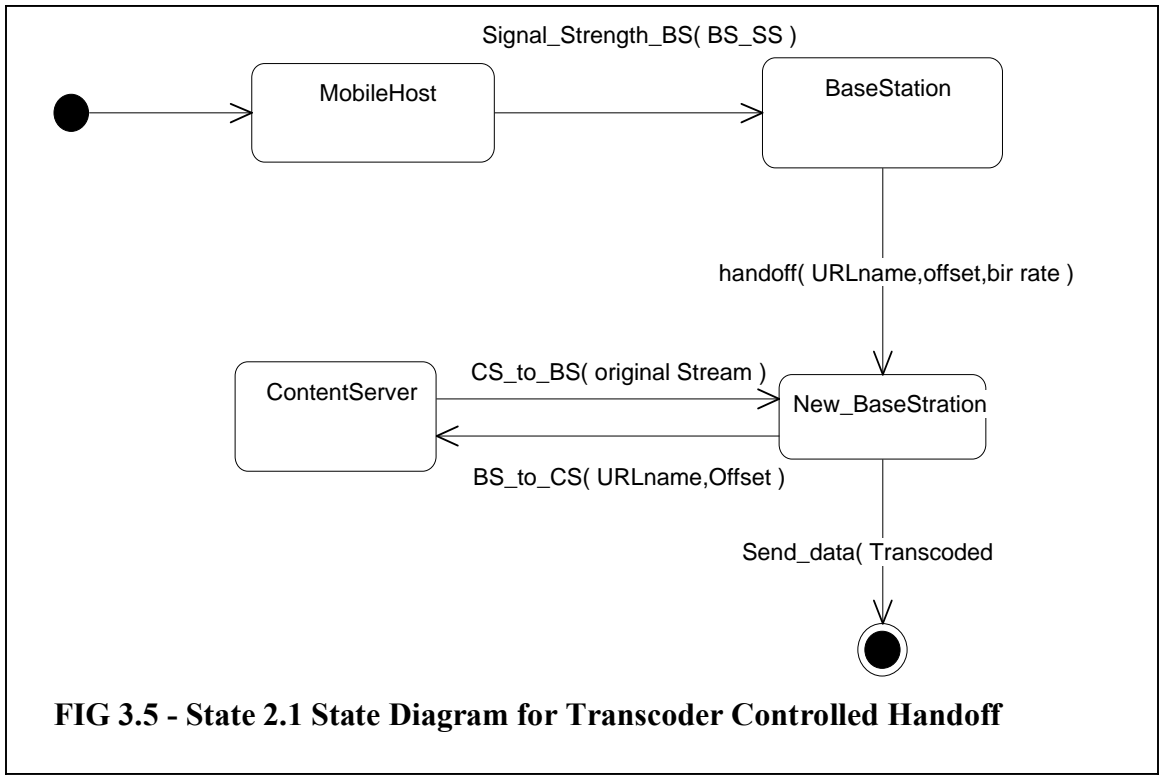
Signal_Strength_BS( BS_SS )

MobileHost

BaseStation

handoff( URLname,offset,bir rate )

CS_to_BS( original Stream )

ContentServer

New_BaseStration

BS_to_CS( URLname,Offset )

Send_data( Transcoded

FIG 3.5 - State 2.1 State Diagram for Transcoder Controlled Handoff